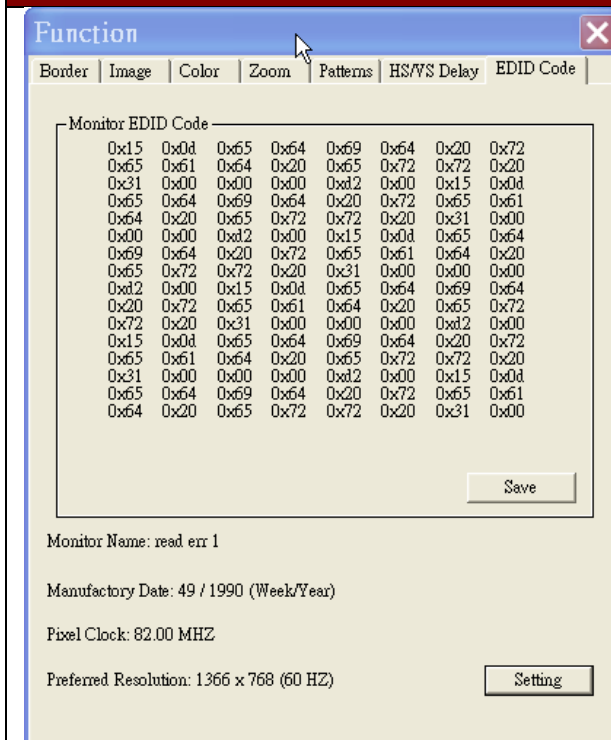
Function

Border | Image | Color | Zoom | Patterns | HS/VS Delay | EDID Code

Monitor EDID Code

| | | | | | | | |
|---|---|---|---|---|---|---|---|
| 0x15 | 0x0d | 0x65 | 0x64 | 0x69 | 0x64 | 0x20 | 0x72 |
| 0x65 | 0x61 | 0x64 | 0x20 | 0x65 | 0x72 | 0x72 | 0x20 |
| 0x31 | 0x00 | 0x00 | 0x00 | 0xd2 | 0x00 | 0x15 | 0x0d |
| 0x65 | 0x64 | 0x69 | 0x64 | 0x20 | 0x72 | 0x65 | 0x61 |
| 0x64 | 0x20 | 0x65 | 0x72 | 0x72 | 0x20 | 0x31 | 0x00 |
| 0x00 | 0x00 | 0xd2 | 0x00 | 0x15 | 0x0d | 0x65 | 0x64 |
| 0x69 | 0x64 | 0x20 | 0x72 | 0x65 | 0x61 | 0x64 | 0x20 |
| 0x65 | 0x72 | 0x72 | 0x20 | 0x31 | 0x00 | 0x00 | 0x00 |
| 0xd2 | 0x00 | 0x15 | 0x0d | 0x65 | 0x64 | 0x69 | 0x64 |
| 0x20 | 0x72 | 0x65 | 0x61 | 0x64 | 0x20 | 0x65 | 0x72 |
| 0x72 | 0x20 | 0x31 | 0x00 | 0x00 | 0x00 | 0xd2 | 0x00 |
| 0x15 | 0x0d | 0x65 | 0x64 | 0x69 | 0x64 | 0x20 | 0x72 |
| 0x65 | 0x61 | 0x64 | 0x20 | 0x65 | 0x72 | 0x72 | 0x20 |
| 0x31 | 0x00 | 0x00 | 0x00 | 0xd2 | 0x00 | 0x15 | 0x0d |
| 0x65 | 0x64 | 0x69 | 0x64 | 0x20 | 0x72 | 0x65 | 0x61 |
| 0x64 | 0x20 | 0x65 | 0x72 | 0x72 | 0x20 | 0x31 | 0x00 |

Save

Monitor Name: read err 1

Manufactory Date: 49 / 1990 (Week/Year)

Pixel Clock: 82.00 MHZ

Preferred Resolution: 1366 x 768 (60 HZ)

Setting